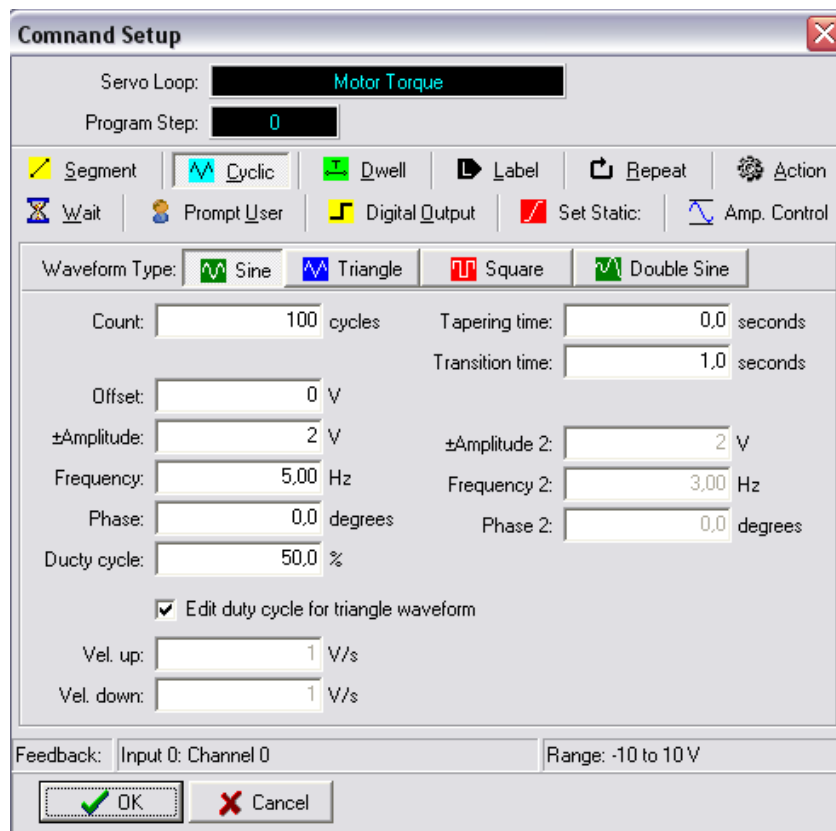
Comnand Setup

Servo Loop: Motor Torque

Program Step: 0

Segment | Cyclic | Dwell | Label | Repeat | Action

Wait | Prompt User | Digital Output | Set Static: | Amp. Control

Waveform Type: Sine | Triangle | Square | Double Sine

Count: 100 cycles

Tapering time: 0,0 seconds

Transition time: 1,0 seconds

Offset: 0 V

±Amplitude: 2 V

±Amplitude 2: 2 V

Frequency: 5,00 Hz

Frequency 2: 3,00 Hz

Phase: 0,0 degrees

Phase 2: 0,0 degrees

Ducty cycle: 50,0 %

Edit duty cycle for triangle waveform

Vel. up: 1 V/s

Vel. down: 1 V/s

Feedback: Input 0: Channel 0

Range: -10 to 10 V

OK

Cancel